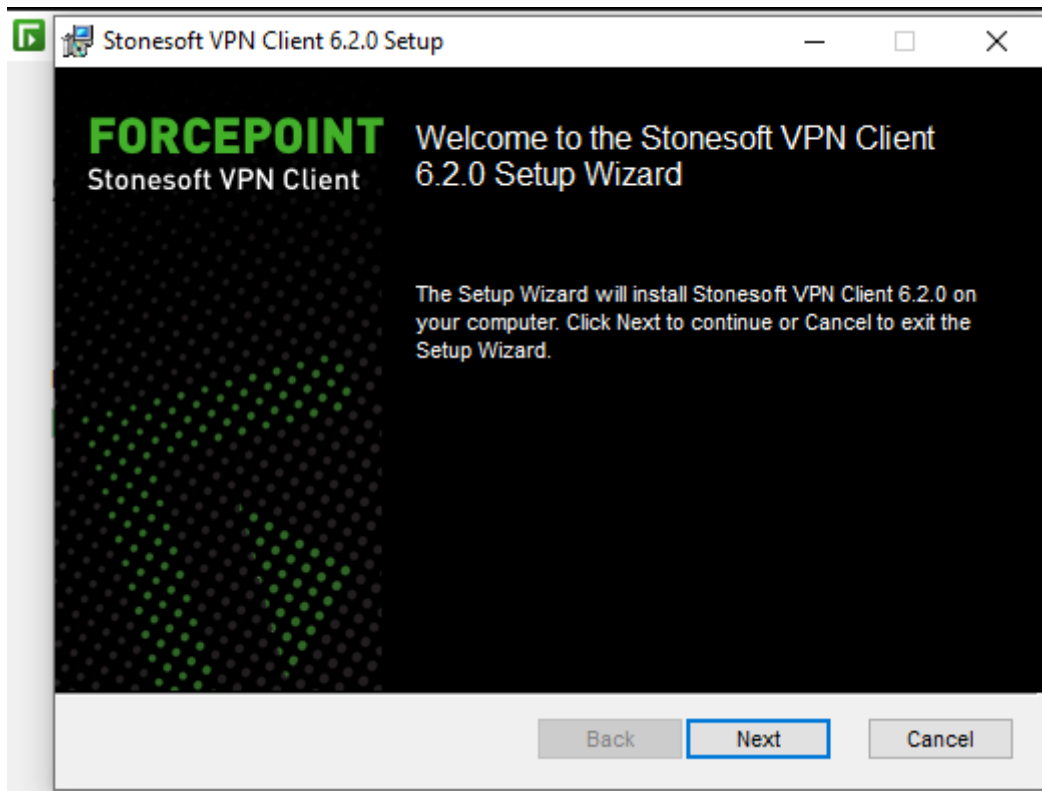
Stonesoft VPN Client 6.2.0 Setup

FORCEPOINT
Stonesoft VPN Client

Welcome to the Stonesoft VPN Client 6.2.0 Setup Wizard

The Setup Wizard will install Stonesoft VPN Client 6.2.0 on your computer. Click Next to continue or Cancel to exit the Setup Wizard.

Back
Next
Cancel